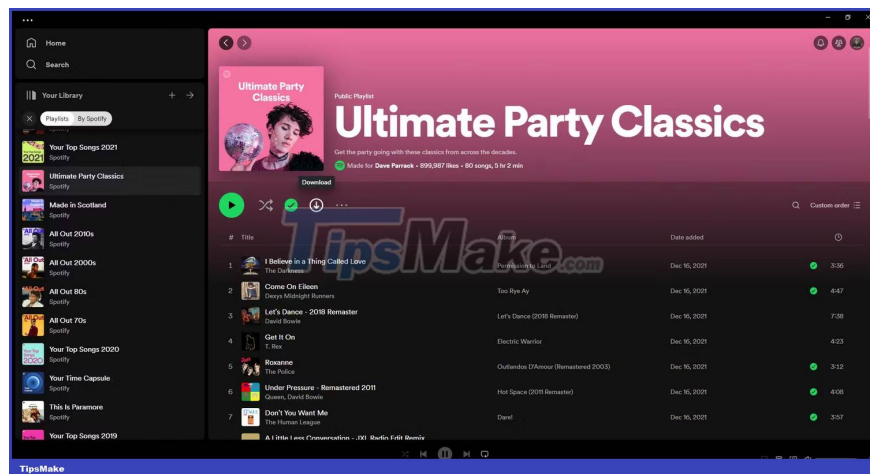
Home

Search

Your Library

Playlists By Spotify

Your Top Songs 2021
Spotify

Ultimate Party Classics
Spotify

Made in Scotland
Spotify

All Out 2010s
Spotify

All Out 2000s
Spotify

All Out 80s
Spotify

All Out 70s
Spotify

Your Top Songs 2020
Spotify

Your Time Capsule
Spotify

This Is Paramore
Spotify

Your Top Songs 2019

Ultimate Party Classics

Public Playlist

Ultimate Party Classics

Get the party going with these classics from across the decades.

Made for Dave Parrack • 899,987 likes • 80 songs, 5 hr 2 min

Download

Custom order

TipsMake.com

| # | Title | Album | Date added | |
|---|---|---|---|---|
| 1 | I Believe in a Thing Called Love<br>The Darkness | Permission to Land | Dec 16, 2021 | 3:36 |
| 2 | Come On Eileen<br>Dexys Midnight Runners | Too Rye Ay | Dec 16, 2021 | 4:47 |
| 3 | Let's Dance - 2018 Remaster<br>David Bowie | Let's Dance (2018 Remaster) | Dec 16, 2021 | 7:38 |
| 4 | Get It On<br>T. Rex | Electric Warrior | Dec 16, 2021 | 4:23 |
| 5 | Roxanne<br>The Police | Outlandos D'Amour (Remastered 2003) | Dec 16, 2021 | 3:12 |
| 6 | Under Pressure - Remastered 2011<br>Queen, David Bowie | Hot Space (2011 Remaster) | Dec 16, 2021 | 4:08 |
| 7 | Don't You Want Me<br>The Human League | Dare! | Dec 16, 2021 | 3:57 |
| | A Little Less Conversation - JXL Radio Edit Remix | | | |

TipsMake